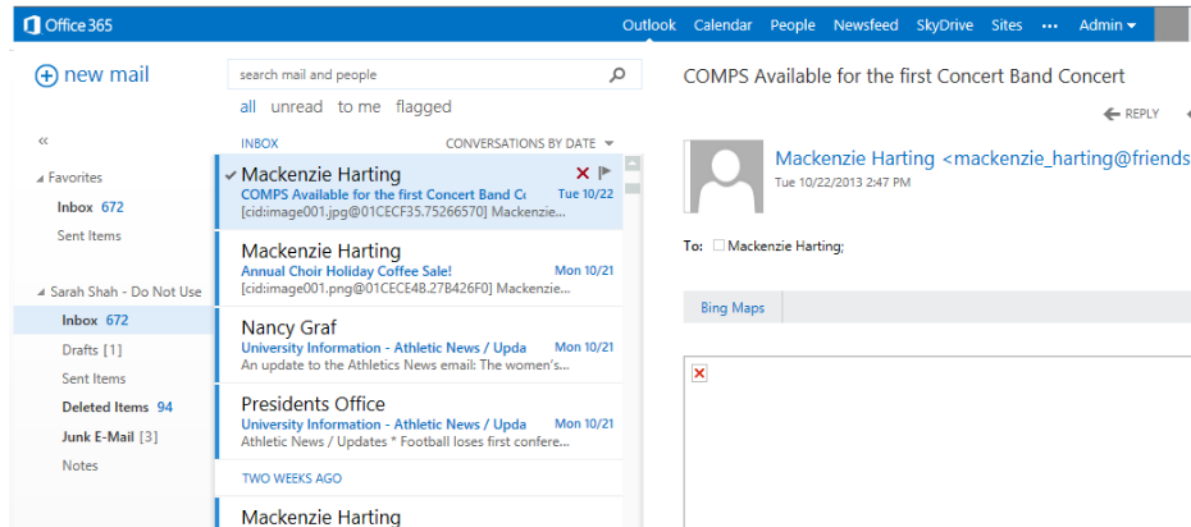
Office 365

Outlook Calendar People Newsfeed SkyDrive Sites ··· Admin

new mail

search mail and people

all unread to me flagged

«

Favorites

Inbox 672

Sent Items

Sarah Shah - Do Not Use

Inbox 672

Drafts [1]

Sent Items

Deleted Items 94

Junk E-Mail [3]

Notes

INBOX

CONVERSATIONS BY DATE

Mackenzie Harting
COMPS Available for the first Concert Band Co
Tue 10/22
[cid:image001.jpg@01CECF35.75266570] Mackenzie...

Mackenzie Harting
Annual Choir Holiday Coffee Sale!
Mon 10/21
[cid:image001.png@01CECE4B.27B426F0] Mackenzie...

Nancy Graf
University Information - Athletic News / Upda
Mon 10/21
An update to the Athletics News email: The women's...

Presidents Office
University Information - Athletic News / Upda
Mon 10/21
Athletic News / Updates * Football loses first confere...

TWO WEEKS AGO

Mackenzie Harting

COMPS Available for the first Concert Band Concert

REPLY

Mackenzie Harting <mackenzie_harting@friends
Tue 10/22/2013 2:47 PM

To: Mackenzie Harting;

Bing Maps